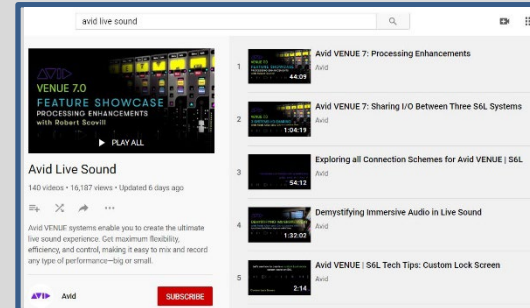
avid live sound

VENUE 7.0
FEATURE SHOWCASE
PROCESSING ENHANCEMENTS
with Robert Scovill

PLAY ALL

Avid Live Sound

140 videos • 16,187 views • Updated 6 days ago

Avid VENUE systems enable you to create the ultimate live sound experience. Get maximum flexibility, efficiency, and control, making it easy to mix and record any type of performance—big or small.

Avid

SUBSCRIBE

1
44:09
Avid VENUE 7: Processing Enhancements
Avid

2
1:04:19
Avid VENUE 7: Sharing I/O Between Three S6L Systems
Avid

3
54:12
Exploring all Connection Schemes for Avid VENUE | S6L
Avid

4
1:32:02
Demystifying Immersive Audio in Live Sound
Avid

5
2:14
Avid VENUE | S6L Tech Tips: Custom Lock Screen
Avid